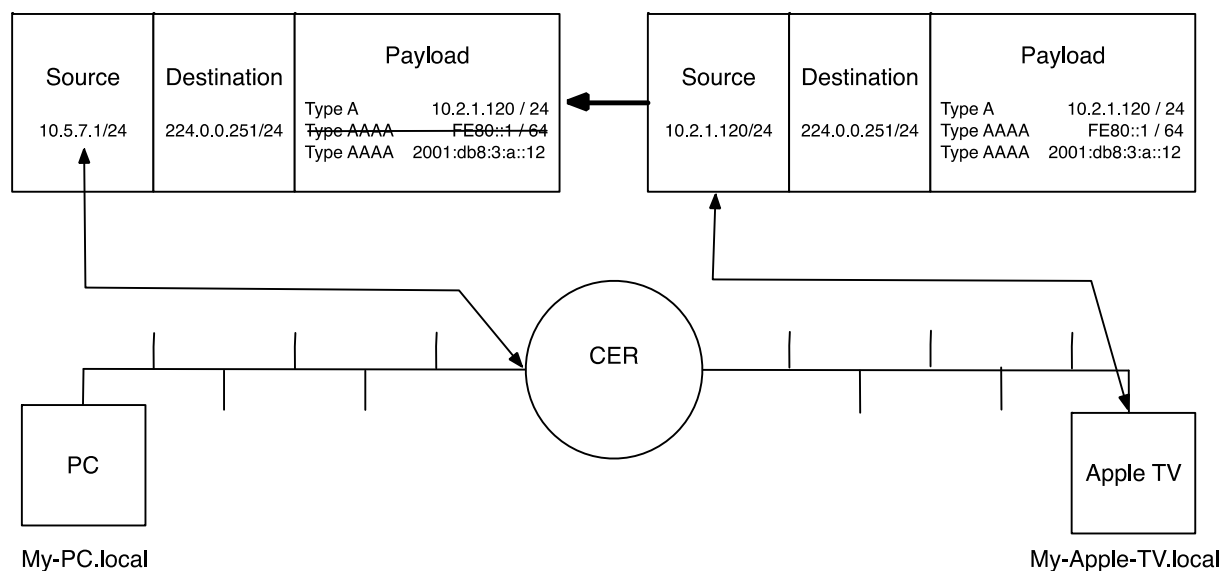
| Source | Destination | Payload |
|---|---|---|
| 10.5.7.1/24 | 224.0.0.251/24 | Type A 10.2.1.120 / 24<br>~~Type AAAA FE80::1 / 64~~<br>Type AAAA 2001:db8:3:a::12 |

| Source | Destination | Payload |
|---|---|---|
| 10.2.1.120/24 | 224.0.0.251/24 | Type A 10.2.1.120 / 24<br>Type AAAA FE80::1 / 64<br>Type AAAA 2001:db8:3:a::12 |

CER

PC

Apple TV

My-PC.local

My-Apple-TV.local